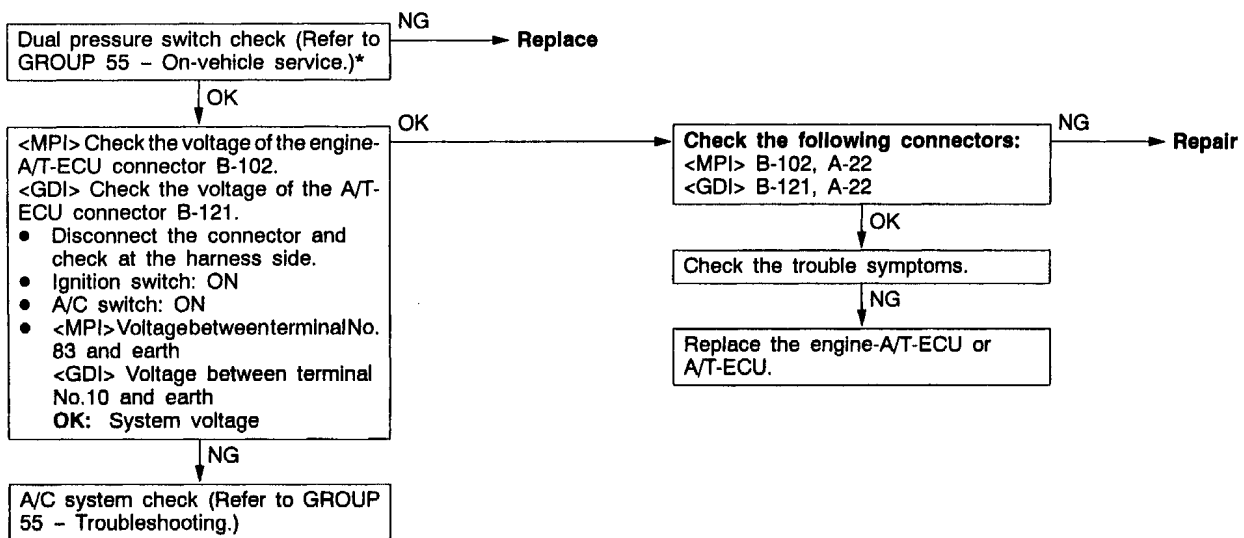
Dual pressure switch check (Refer to GROUP 55 – On-vehicle service.)*

NG

Replace

OK

<MPI> Check the voltage of the engine-A/T-ECU connector B-102.
<GDI> Check the voltage of the A/T-ECU connector B-121.
• Disconnect the connector and check at the harness side.
• Ignition switch: ON
• A/C switch: ON
• <MPI>VoltagebetweenterminalNo. 83 and earth
<GDI> Voltage between terminal No.10 and earth
OK: System voltage

OK

Check the following connectors:
<MPI> B-102, A-22
<GDI> B-121, A-22

NG

Repair

OK

Check the trouble symptoms.

NG

Replace the engine-A/T-ECU or A/T-ECU.

NG

A/C system check (Refer to GROUP 55 – Troubleshooting.)